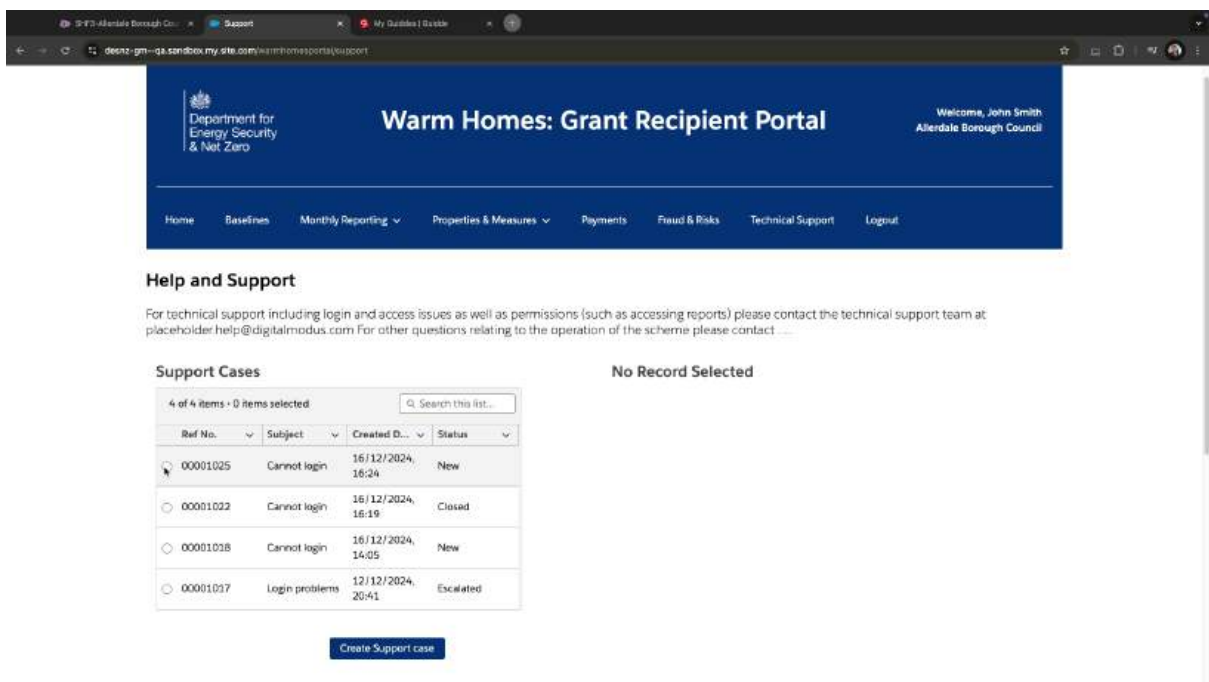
SHF3-Allerdale Borough Co... × Support × My Guides | Guide ×

desnz-gm--qa.sandbox.my.site.com/warmhomesportal/support

Department for Energy Security & Net Zero

Warm Homes: Grant Recipient Portal

Welcome, John Smith
Allerdale Borough Council

Home Baselines Monthly Reporting Properties & Measures Payments Fraud & Risks Technical Support Logout

Help and Support

For technical support including login and access issues as well as permissions (such as accessing reports) please contact the technical support team at placeholder.help@digitalmodus.com For other questions relating to the operation of the scheme please contact ....

Support Cases

4 of 4 items • 0 items selected

Search this list...

| Ref No. | Subject | Created D... | Status |
|---|---|---|---|
| 00001025 | Cannot login | 16/12/2024, 16:24 | New |
| 00001022 | Cannot login | 16/12/2024, 16:19 | Closed |
| 00001018 | Cannot login | 16/12/2024, 14:05 | New |
| 00001017 | Login problems | 12/12/2024, 20:41 | Escalated |

Create Support case

No Record Selected